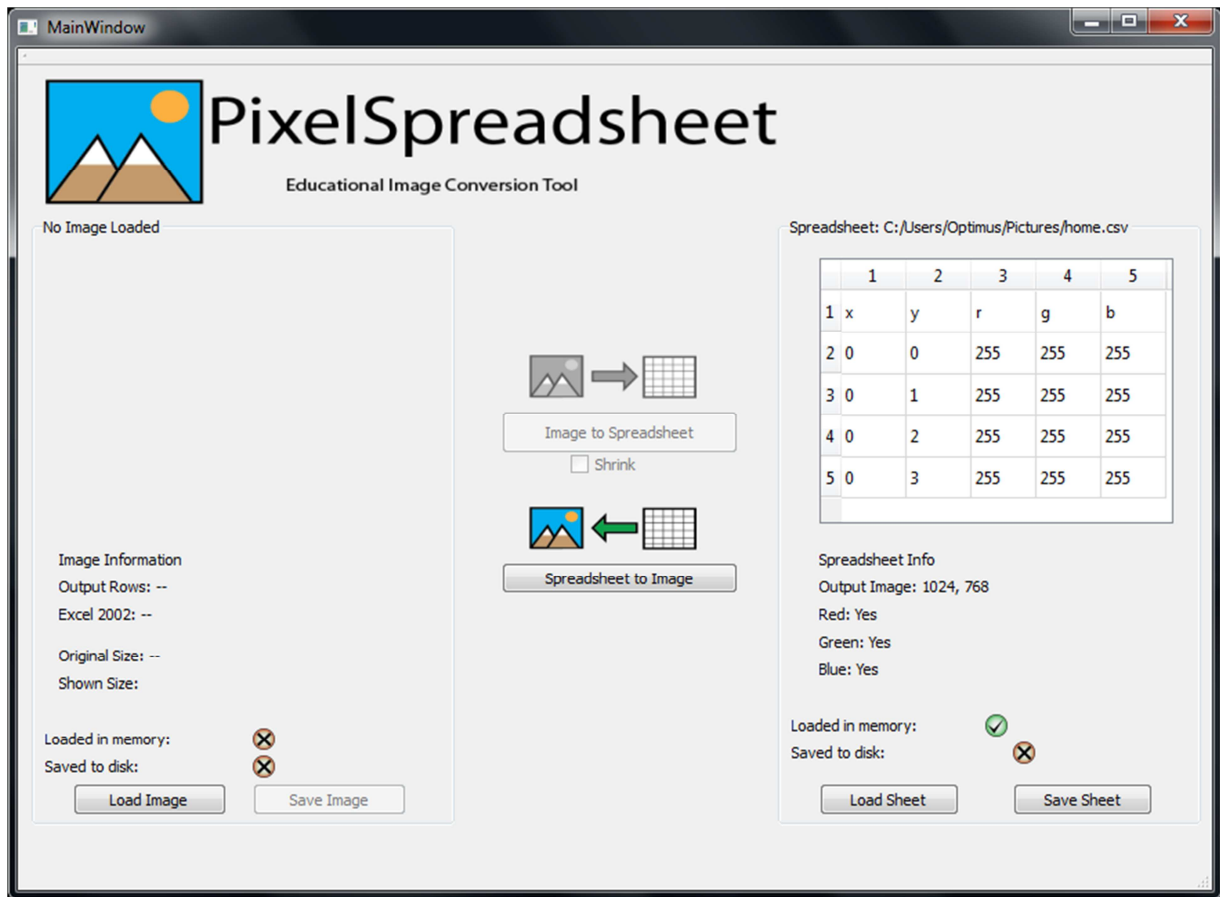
MainWindow

PixelSpreadsheet

Educational Image Conversion Tool

No Image Loaded

Image Information
Output Rows: --
Excel 2002: --

Original Size: --
Shown Size:

Loaded in memory:
Saved to disk:

Load Image
Save Image

Image to Spreadsheet
Shrink

Spreadsheet to Image

Spreadsheet: C:/Users/Optimus/Pictures/home.csv

| | 1 | 2 | 3 | 4 | 5 |
|---|---|---|---|---|---|
| 1 | x | y | r | g | b |
| 2 | 0 | 0 | 255 | 255 | 255 |
| 3 | 0 | 1 | 255 | 255 | 255 |
| 4 | 0 | 2 | 255 | 255 | 255 |
| 5 | 0 | 3 | 255 | 255 | 255 |

Spreadsheet Info
Output Image: 1024, 768
Red: Yes
Green: Yes
Blue: Yes

Loaded in memory:
Saved to disk:

Load Sheet
Save Sheet